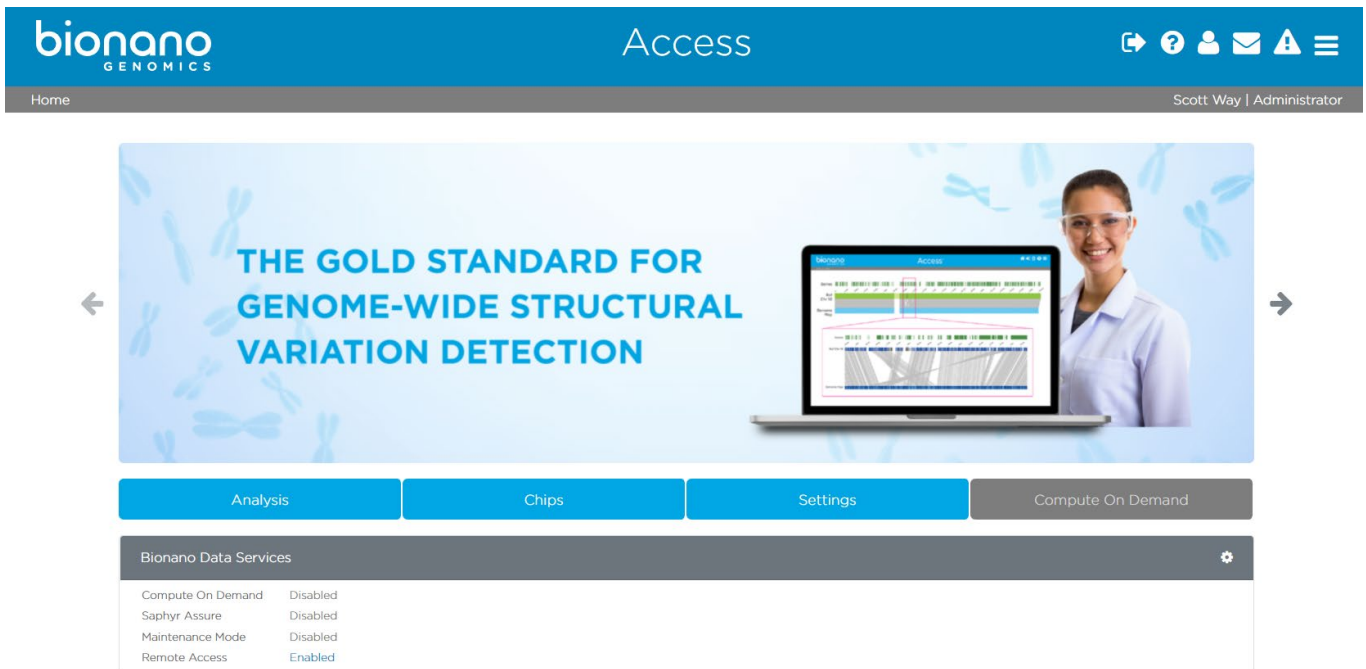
bionano GENOMICS

Access

Home

Scott Way | Administrator

THE GOLD STANDARD FOR GENOME-WIDE STRUCTURAL VARIATION DETECTION

bionano Access

Analysis

Chips

Settings

Compute On Demand

Bionano Data Services

| | |
|---|---|
| Compute On Demand | Disabled |
| Saphyr Assure | Disabled |
| Maintenance Mode | Disabled |
| Remote Access | Enabled |